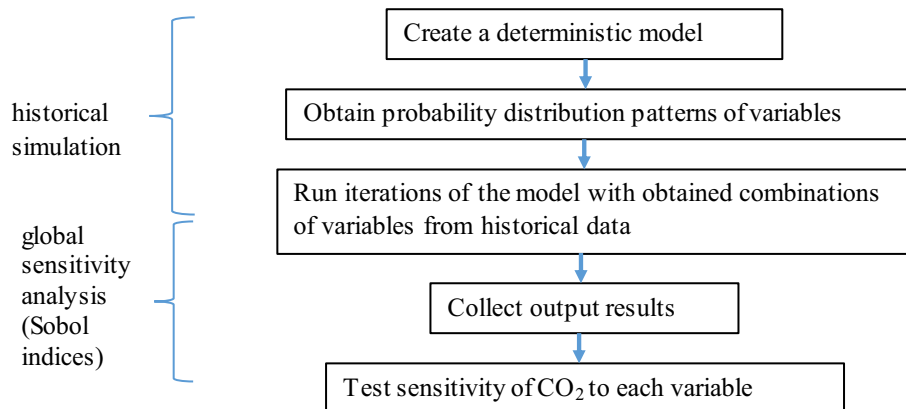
historical simulation

global sensitivity analysis (Sobol indices)

Create a deterministic model

Obtain probability distribution patterns of variables

Run iterations of the model with obtained combinations of variables from historical data

Collect output results

Test sensitivity of $CO_2$ to each variable